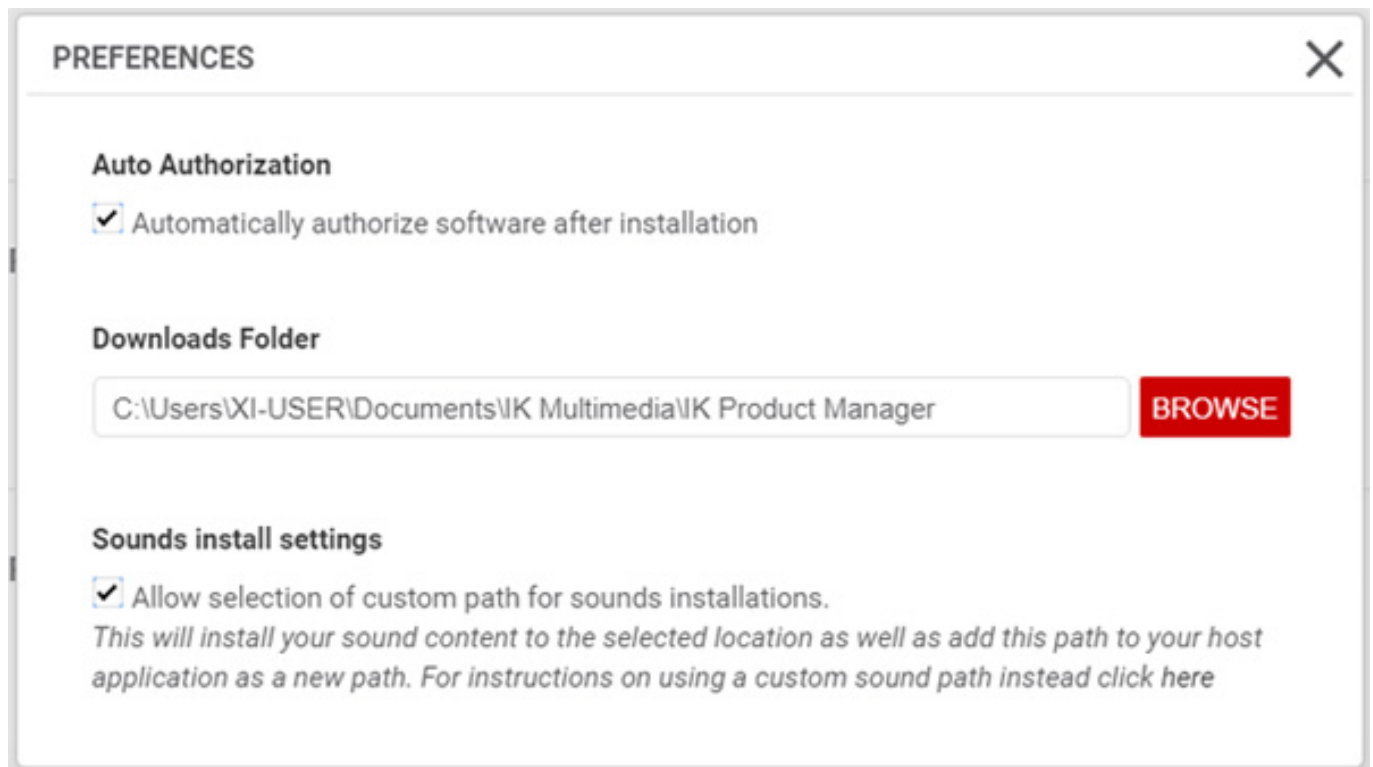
PREFERENCES

Auto Authorization

Automatically authorize software after installation

Downloads Folder

C:\Users\XI-USER\Documents\IK Multimedia\IK Product Manager

BROWSE

Sounds install settings

Allow selection of custom path for sounds installations.

*This will install your sound content to the selected location as well as add this path to your host application as a new path. For instructions on using a custom sound path instead click* here